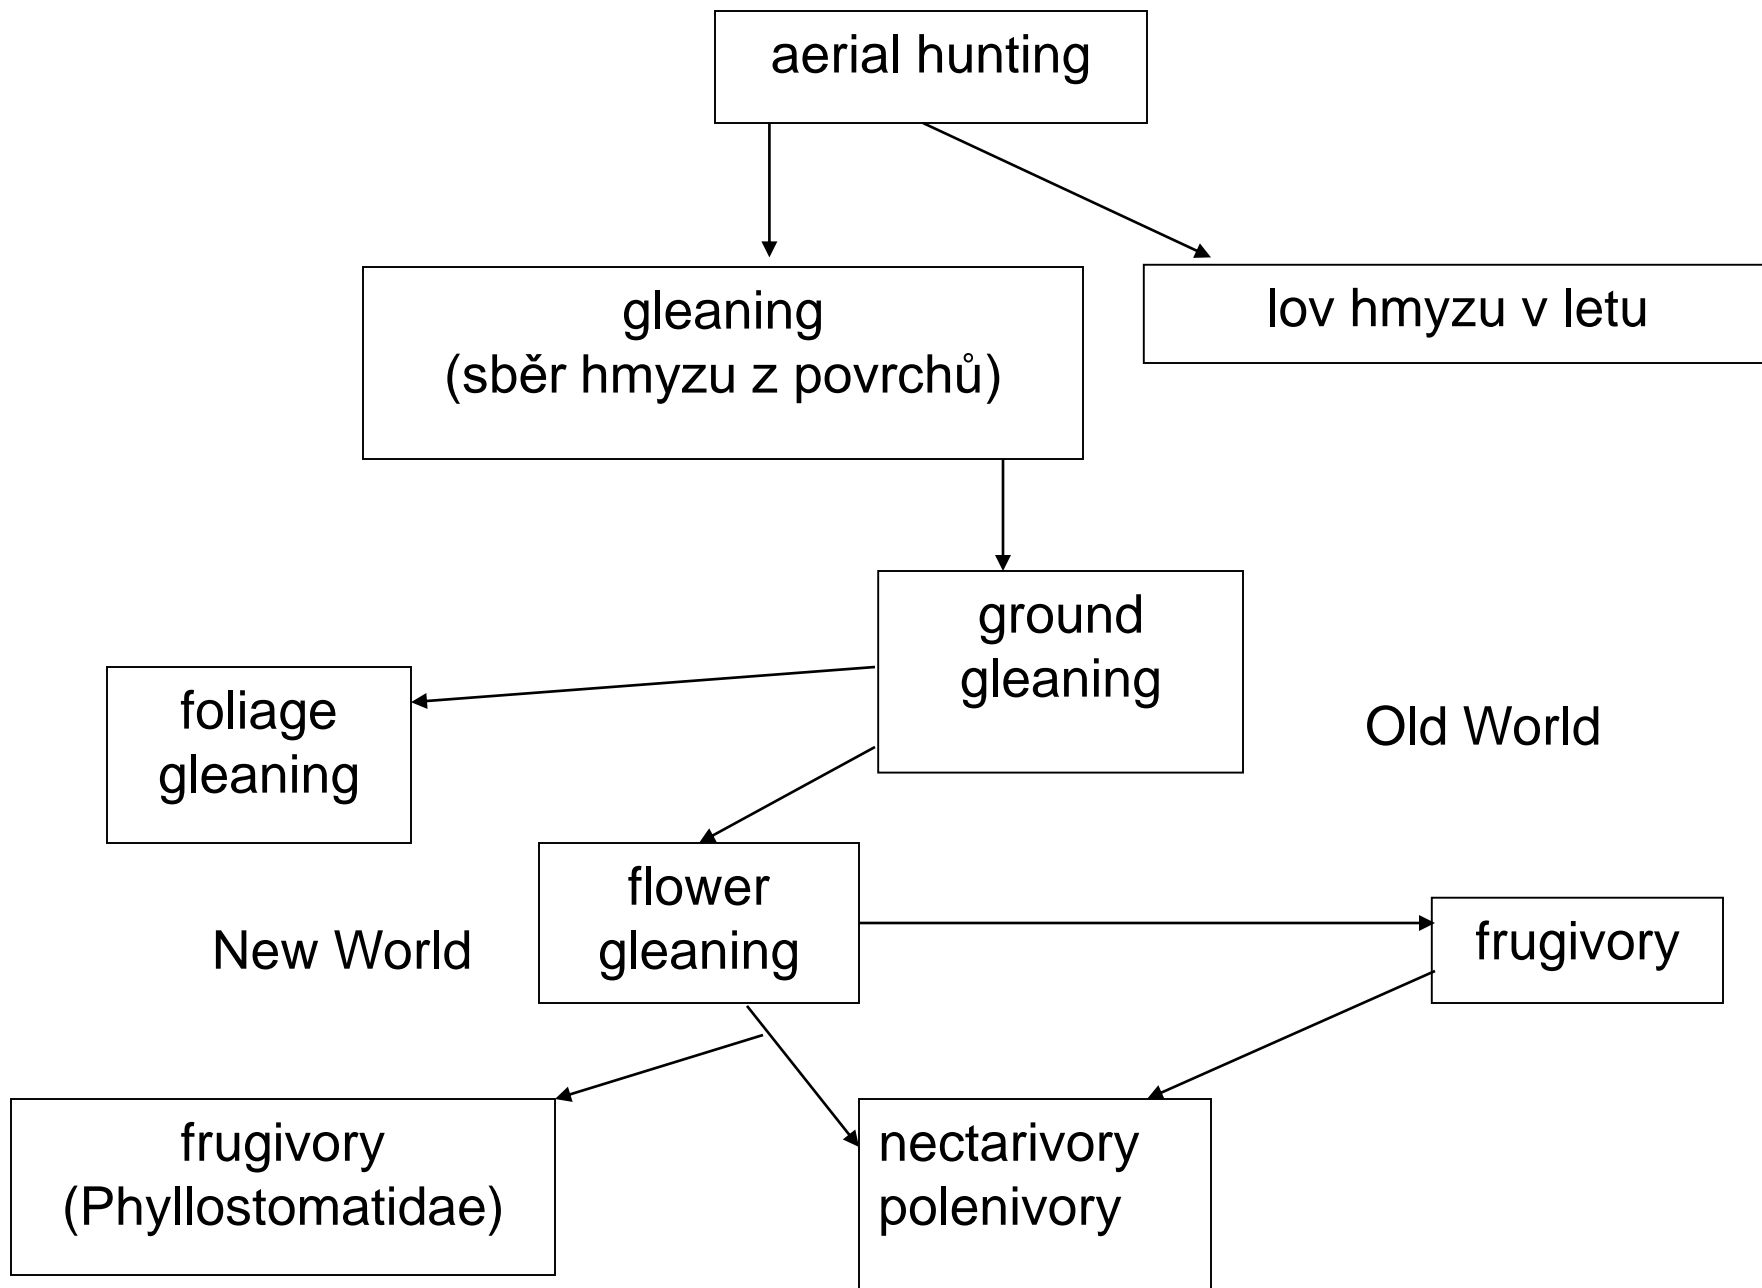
aerial hunting

gleaning
(sběr hmyzu z povrchů)

lov hmyzu v letu

ground
gleaning

foliage
gleaning

Old World

flower
gleaning

New World

frugivory

frugivory
(Phyllostomatidae)

nectarivory
polenivory